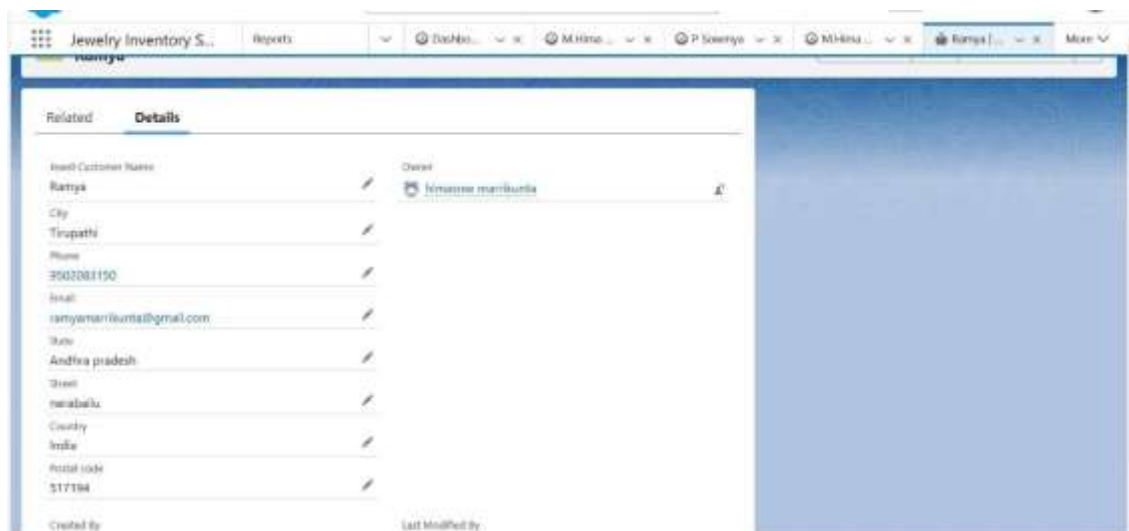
Jewelry Inventory S... Reports Dashbo... M.Hima ... P Sowmya M.Hima ... Ramya | ... More

Ramya

Related Details

Jewel Customer Name
Ramya

City
Tirupathi

Phone
9502083150

Email
ramyamarrikunta@gmail.com

State
Andhra pradesh

Street
nerabailu

Country
India

Postal code
517194

Owner
himasree marrikunta

Created By

Last Modified By